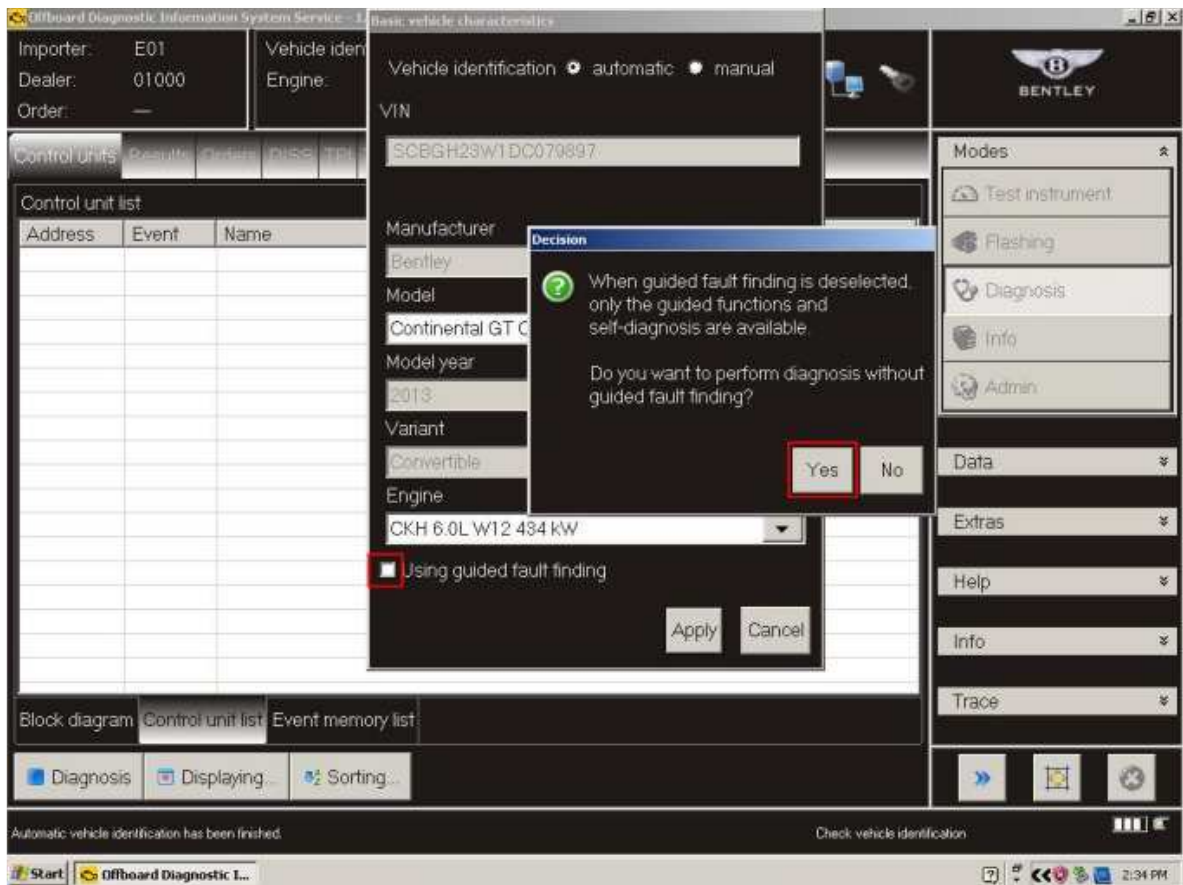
Offboard Diagnostic Information System Service - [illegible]

Basic vehicle characteristics

Importer: E01
Dealer: 01000
Order: —

Vehicle iden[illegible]
Engine:

BENTLEY

Control units Results Orders DISS TPI

Control unit list

| Address | Event | Name |
|---|---|---|

Vehicle identification automatic manual

VIN

SCBGH23W1DC079897

Manufacturer

Bentley

Model

Continental GT C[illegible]

Model year

2013

Variant

Convertible

Engine

CKH 6.0L W12 434 kW

Using guided fault finding

Apply Cancel

Decision

When guided fault finding is deselected, only the guided functions and self-diagnosis are available.

Do you want to perform diagnosis without guided fault finding?

Yes No

Modes

Test instrument

Flashing

Diagnosis

Info

Admin

Data

Extras

Help

Info

Trace

Block diagram Control unit list Event memory list

Diagnosis Displaying... Sorting...

Automatic vehicle identification has been finished.

Check vehicle identification

Start Offboard Diagnostic I...

2:34 PM